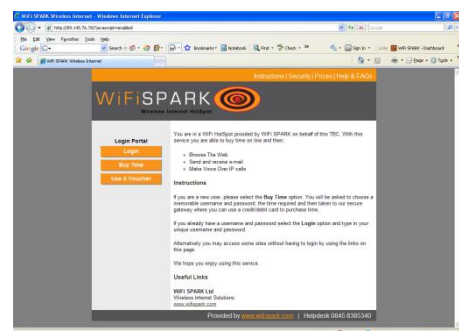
WiFi SPARK Wireless Internet - Windows Internet Explorer

http://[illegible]

File Edit View Favorites Tools Help

Google

Search Bookmarks Notebook Find Check Sign In WiFi SPARK - Dashboard

WiFi SPARK Wireless Internet

Page Tools

Instructions | Security | Prices | Help & FAQs

WiFiSPARK

Wireless Internet HotSpot

Login Portal

Login

Buy Time

Use A Voucher

You are in a WiFi HotSpot provided by WiFi SPARK on behalf of this TBC. With this service you are able to buy time on line and then:

Browse The Web
Send and receive e-mail
Make Voice Over IP calls

Instructions

If you are a new user, please select the Buy Time option. You will be asked to choose a memorable username and password, the time required and then taken to our secure gateway where you can use a credit/debit card to purchase time.

If you already have a username and password select the Login option and type in your unique username and password.

Alternatively you may access some sites without having to login by using the links on this page

We hope you enjoy using this service.

Useful Links

WiFi SPARK Ltd
Wireless Internet Solutions
www.wifispark.com

Provided by www.wifispark.com | Helpdesk 0845 8385340